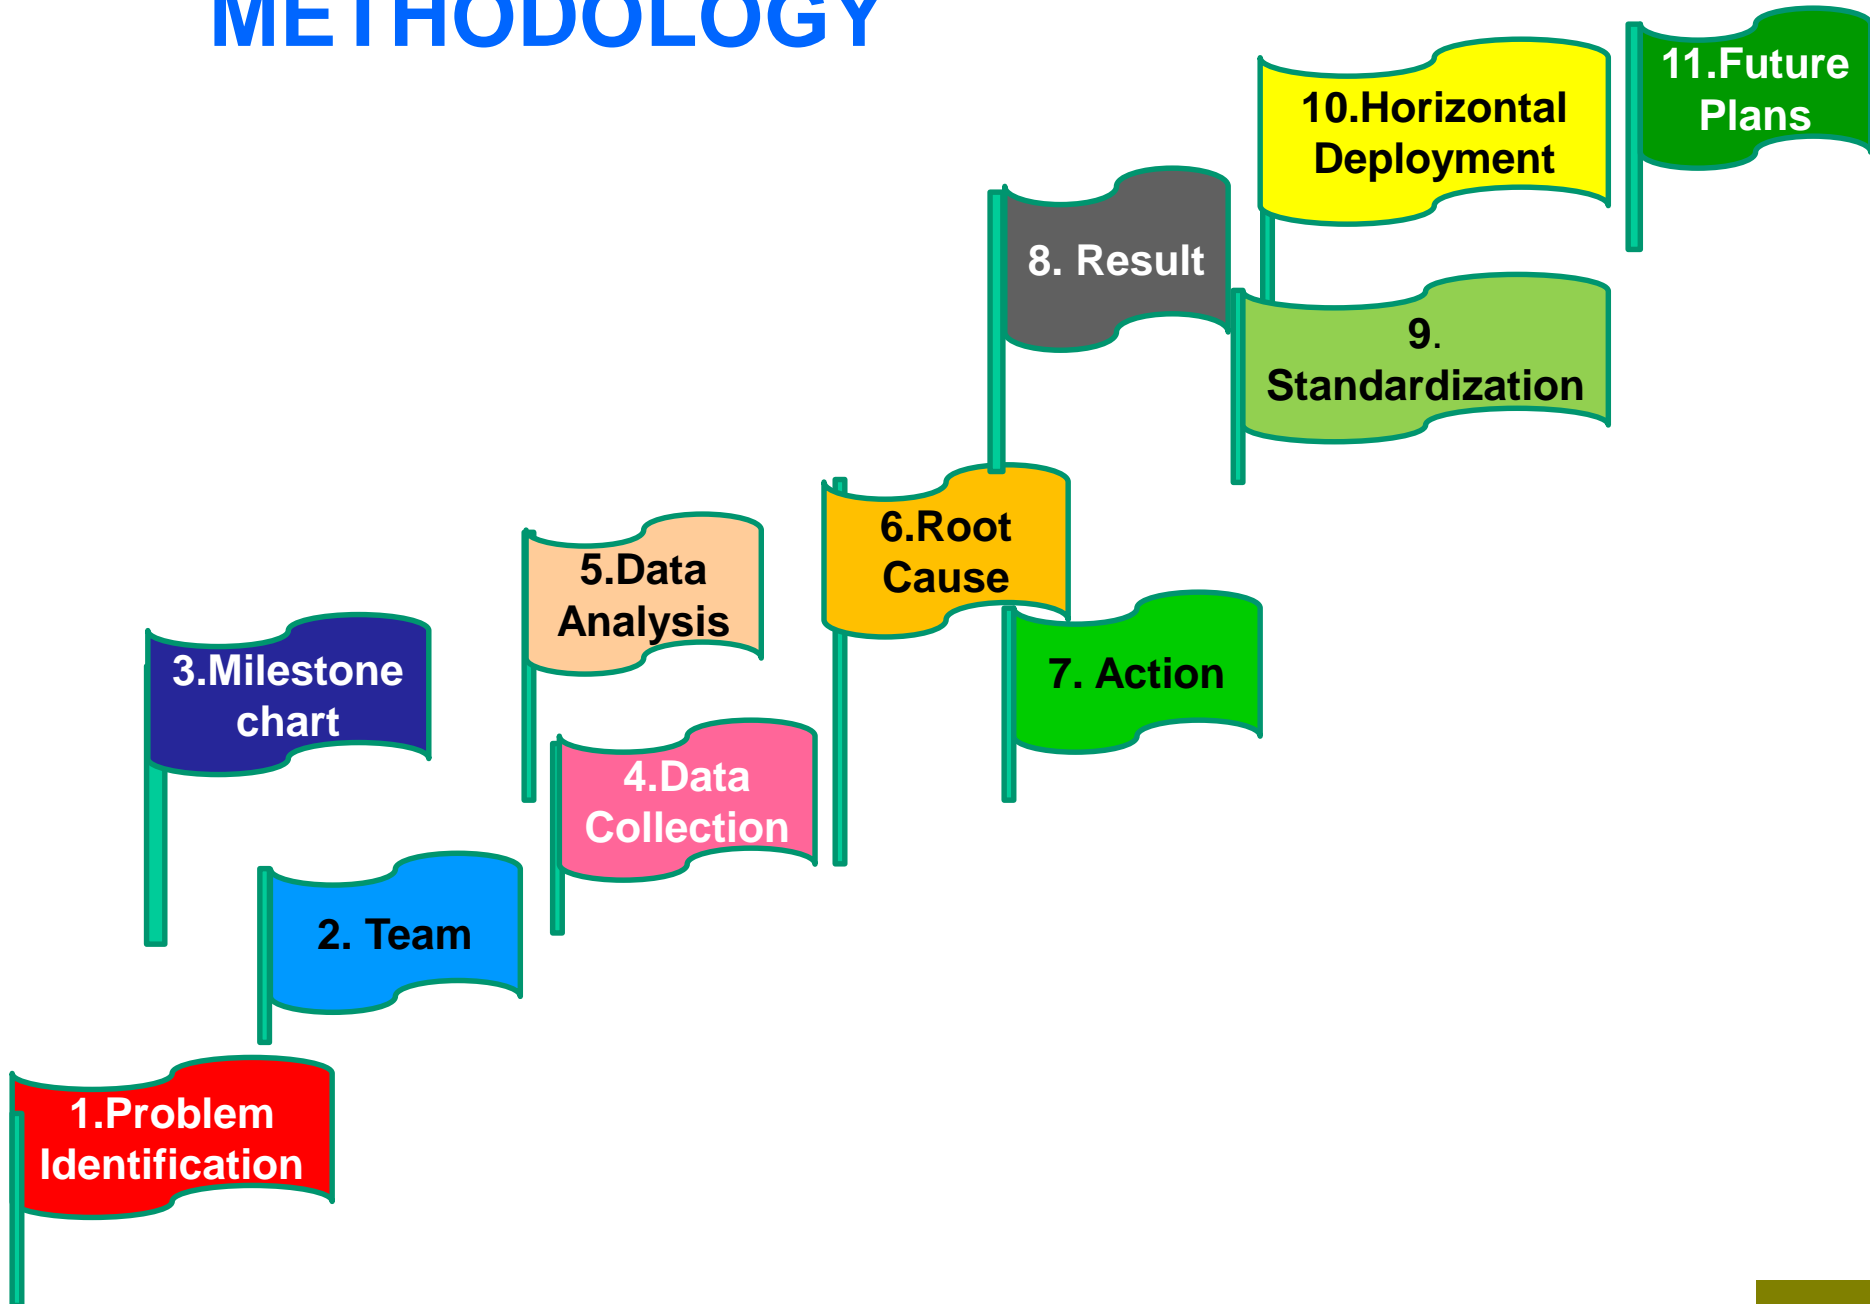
METHODOLOGY

1.Problem Identification

2. Team

3.Milestone chart

4.Data Collection

5.Data Analysis

6.Root Cause

7. Action

8. Result

9. Standardization

10.Horizontal Deployment

11.Future Plans